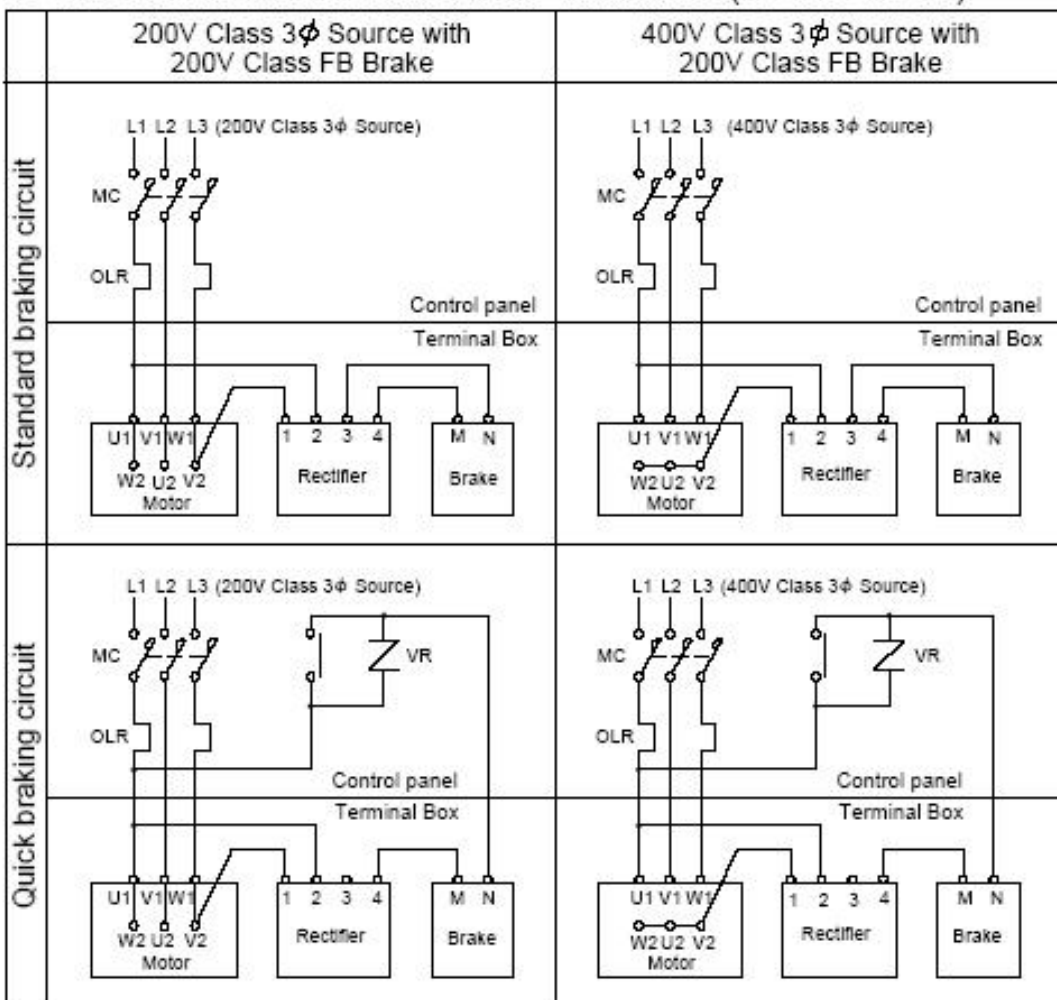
|  | 200V Class 3$\phi$ Source with 200V Class FB Brake | 400V Class 3$\phi$ Source with 200V Class FB Brake |
|---|---|---|
| Standard braking circuit | L1 L2 L3 (200V Class 3$\phi$ Source) MC OLR Control panel Terminal Box U1 V1 W1 W2 U2 V2 Motor 1 2 3 4 Rectifier M N Brake | L1 L2 L3 (400V Class 3$\phi$ Source) MC OLR Control panel Terminal Box U1 V1 W1 W2 U2 V2 Motor 1 2 3 4 Rectifier M N Brake |
| Quick braking circuit | L1 L2 L3 (200V Class 3$\phi$ Source) MC VR OLR Control panel Terminal Box U1 V1 W1 W2 U2 V2 Motor 1 2 3 4 Rectifier M N Brake | L1 L2 L3 (400V Class 3$\phi$ Source) MC VR OLR Control panel Terminal Box U1 V1 W1 W2 U2 V2 Motor 1 2 3 4 Rectifier M N Brake |